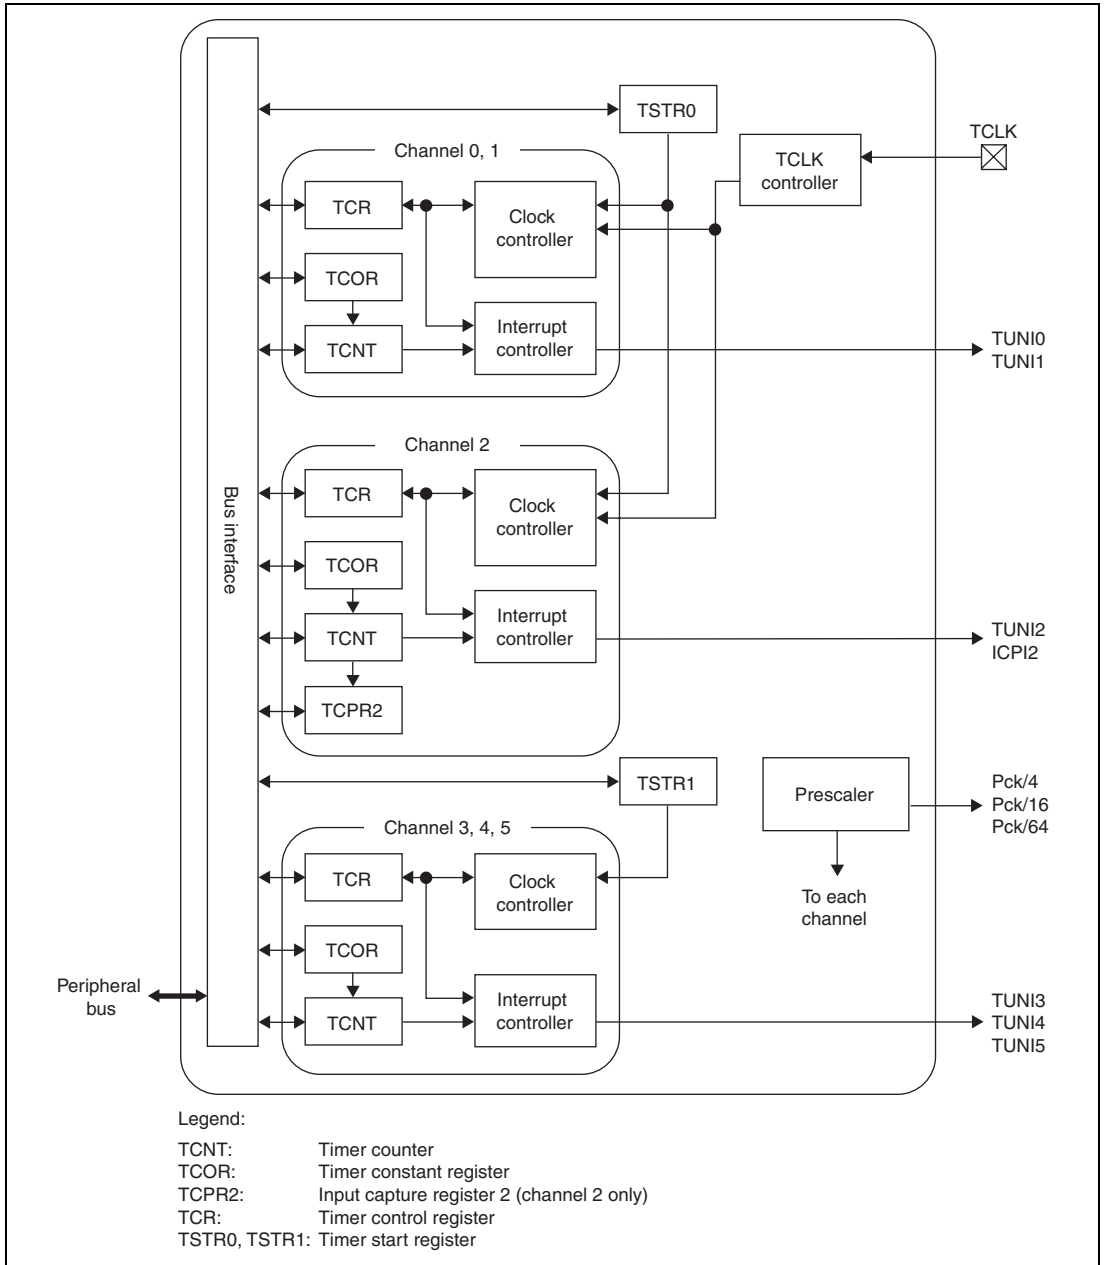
TSTR0

TCLK

TCLK controller

Channel 0, 1

TCR

Clock controller

TCOR

Interrupt controller

TCNT

TUNI0
TUNI1

Bus interface

Channel 2

TCR

Clock controller

TCOR

Interrupt controller

TCNT

TUNI2
ICPI2

TCPR2

TSTR1

Prescaler

Pck/4
Pck/16
Pck/64

Channel 3, 4, 5

TCR

Clock controller

To each channel

TCOR

Peripheral bus

Interrupt controller

TCNT

TUNI3
TUNI4
TUNI5

Legend:

TCNT: Timer counter
TCOR: Timer constant register
TCPR2: Input capture register 2 (channel 2 only)
TCR: Timer control register
TSTR0, TSTR1: Timer start register